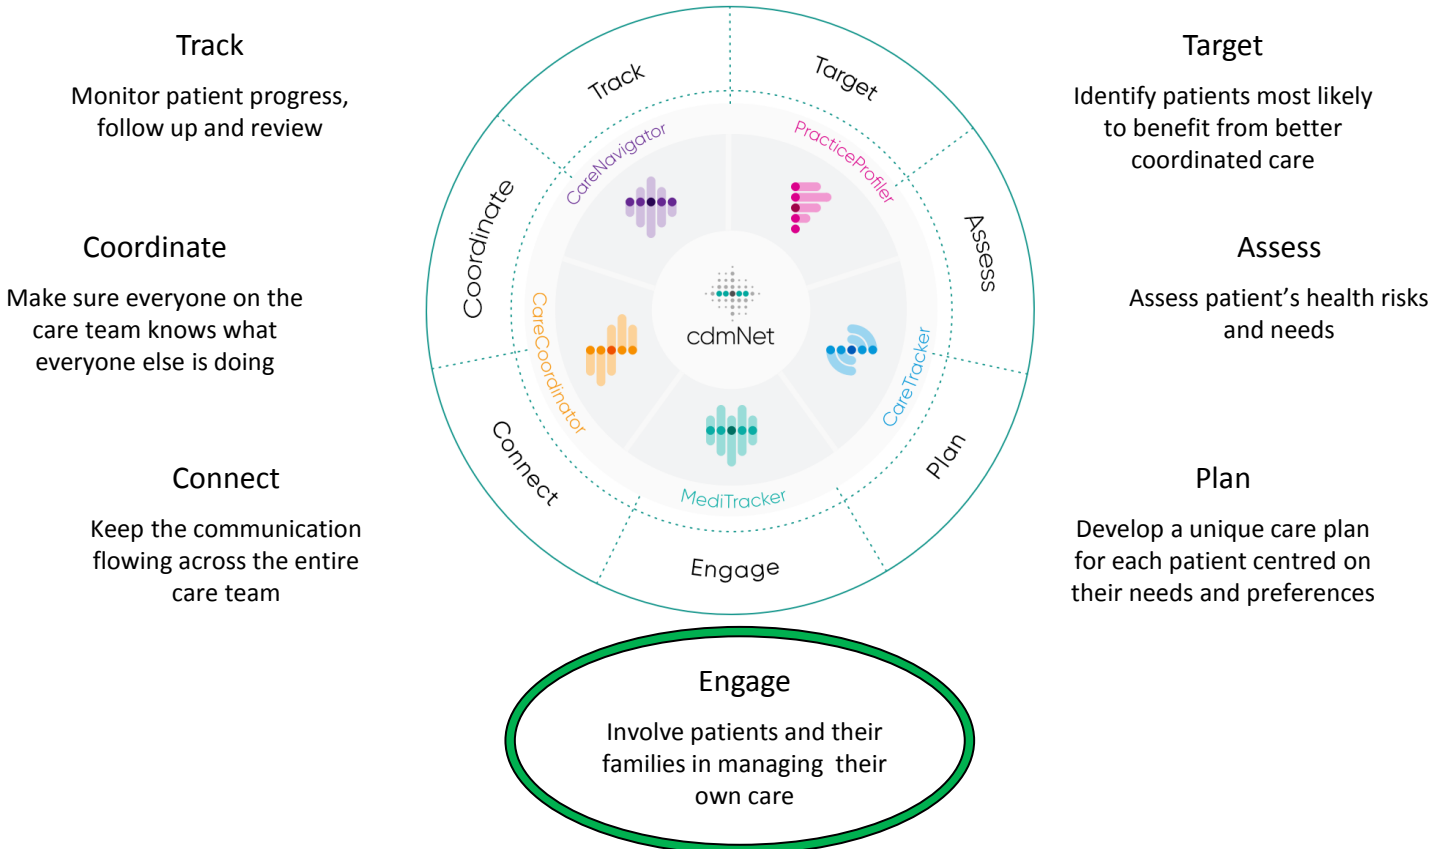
Track

Monitor patient progress, follow up and review

Target

Identify patients most likely to benefit from better coordinated care

Coordinate

Make sure everyone on the care team knows what everyone else is doing

Assess

Assess patient's health risks and needs

Connect

Keep the communication flowing across the entire care team

Plan

Develop a unique care plan for each patient centred on their needs and preferences

Track
Target
Assess
Plan
Engage
Connect
Coordinate
CareNavigator
PracticeProfiler
CareTracker
MediTracker
CareCoordinator
cdmNet

Engage

Involve patients and their families in managing their own care